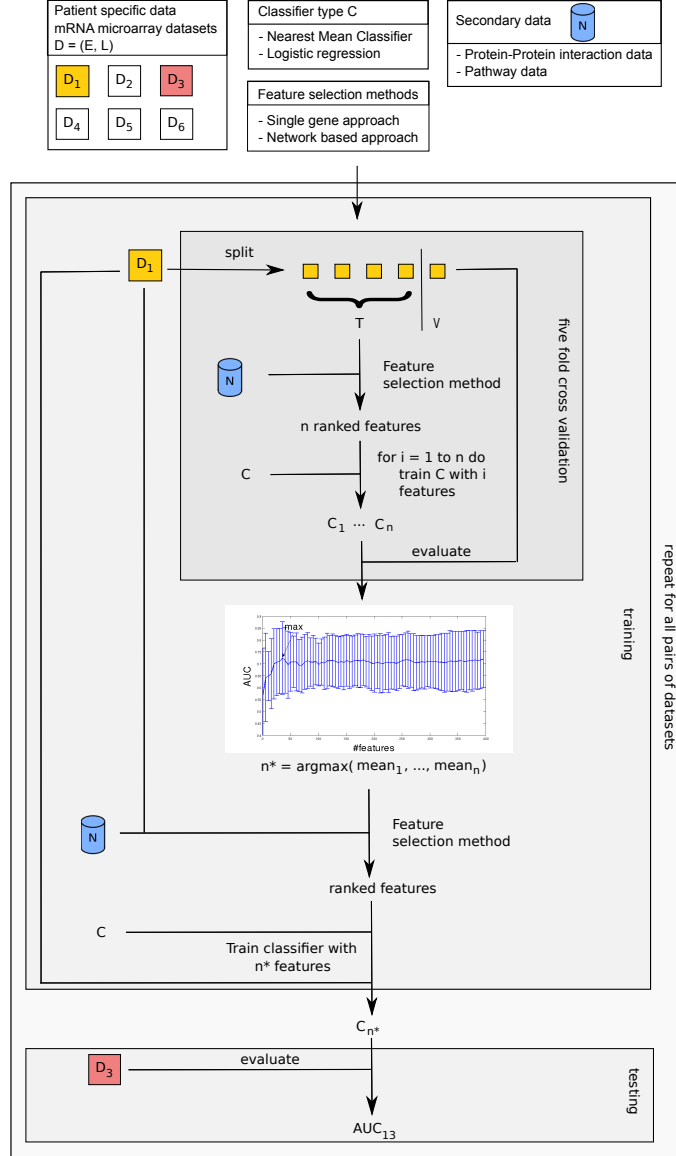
Patient specific data
mRNA microarray datasets
D = (E, L)

$D_1$ $D_2$ $D_3$
$D_4$ $D_5$ $D_6$

Classifier type C
- Nearest Mean Classifier
- Logistic regression

Feature selection methods
- Single gene approach
- Network based approach

Secondary data N
- Protein-Protein interaction data
- Pathway data

$D_1$

split

T

V

five fold cross validation

N

Feature selection method

n ranked features

C

for i = 1 to n do
train C with i features

$C_1$ ... $C_n$

evaluate

max

AUC

#features

training

repeat for all pairs of datasets

n* = argmax( $mean_1$, ..., $mean_n$)

N

Feature selection method

ranked features

C

Train classifier with n* features

$C_{n*}$

$D_3$

evaluate

testing

$AUC_{13}$